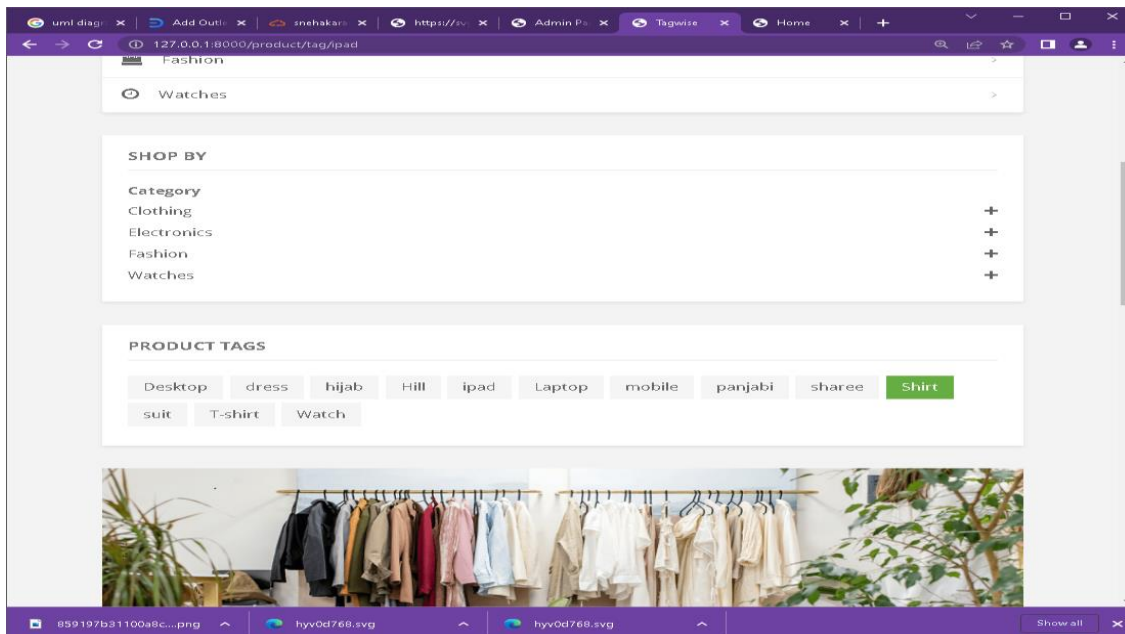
uml diagr | Add Outl | snehakars | https://s | Admin Pa | Tagwise | Home

127.0.0.1:8000/product/tag/ipad

Fashion

Watches

SHOP BY

Category

Clothing +

Electronics +

Fashion +

Watches +

PRODUCT TAGS

Desktop dress hijab Hill ipad Laptop mobile panjabi sharee Shirt suit T-shirt Watch

859197b31100a8c....png

hyv0d768.svg

hyv0d768.svg

Show all